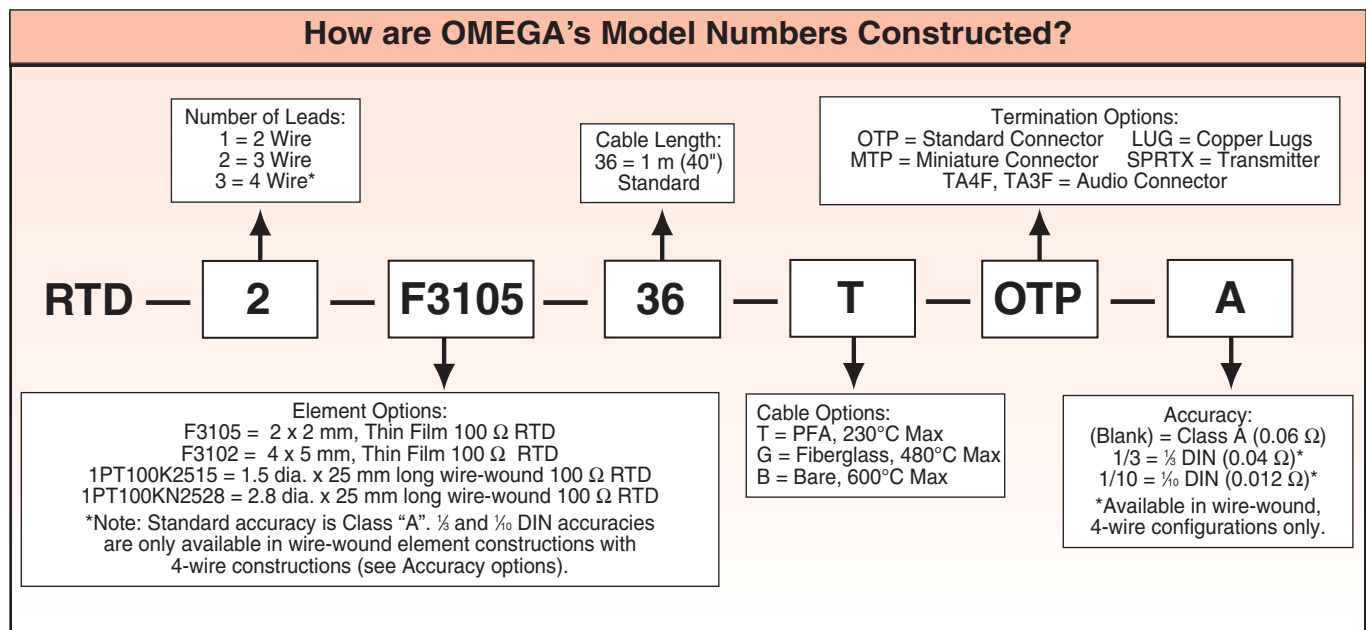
How are OMEGA's Model Numbers Constructed?

Number of Leads:
1 = 2 Wire
2 = 3 Wire
3 = 4 Wire*

Cable Length:
36 = 1 m (40")
Standard

Termination Options:
OTP = Standard Connector LUG = Copper Lugs
MTP = Miniature Connector SPRTX = Transmitter
TA4F, TA3F = Audio Connector

RTD — 2 — F3105 — 36 — T — OTP — A

Element Options:
F3105 = 2 x 2 mm, Thin Film 100 Ω RTD
F3102 = 4 x 5 mm, Thin Film 100 Ω RTD
1PT100K2515 = 1.5 dia. x 25 mm long wire-wound 100 Ω RTD
1PT100KN2528 = 2.8 dia. x 25 mm long wire-wound 100 Ω RTD
*Note: Standard accuracy is Class "A". $\frac{1}{3}$ and $\frac{1}{10}$ DIN accuracies are only available in wire-wound element constructions with 4-wire constructions (see Accuracy options).

Cable Options:
T = PFA, 230°C Max
G = Fiberglass, 480°C Max
B = Bare, 600°C Max

Accuracy:
(Blank) = Class A (0.06 Ω)
1/3 = $\frac{1}{3}$ DIN (0.04 Ω)*
1/10 = $\frac{1}{10}$ DIN (0.012 Ω)*
*Available in wire-wound, 4-wire configurations only.